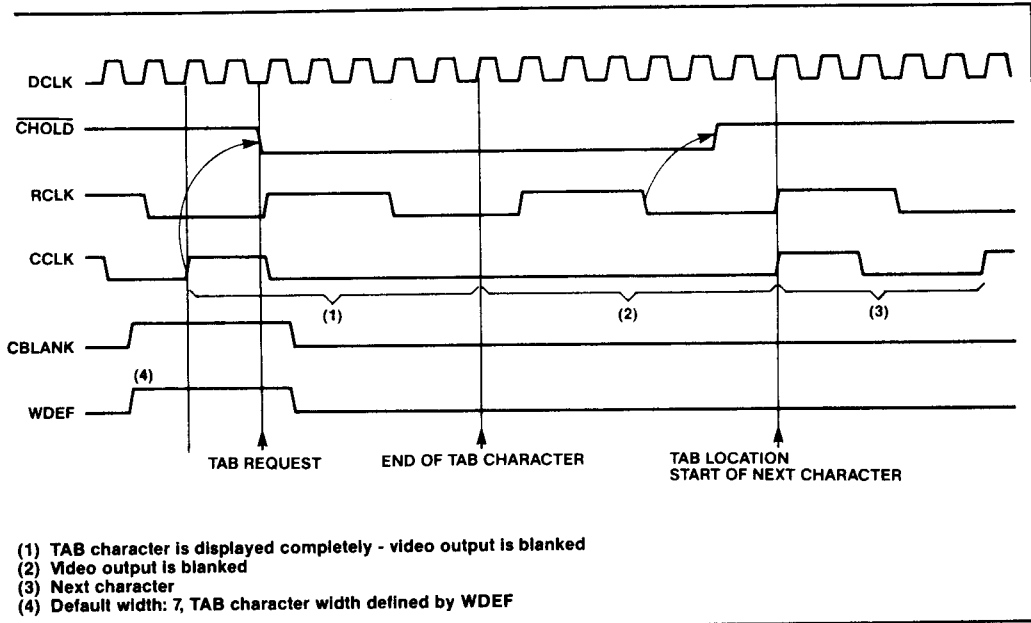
DCLK

$\overline{CHOLD}$

RCLK

CCLK

CBLANK

WDEF

(1)

(2)

(3)

(4)

TAB REQUEST

END OF TAB CHARACTER

TAB LOCATION
START OF NEXT CHARACTER

(1) TAB character is displayed completely - video output is blanked
(2) Video output is blanked
(3) Next character
(4) Default width: 7, TAB character width defined by WDEF